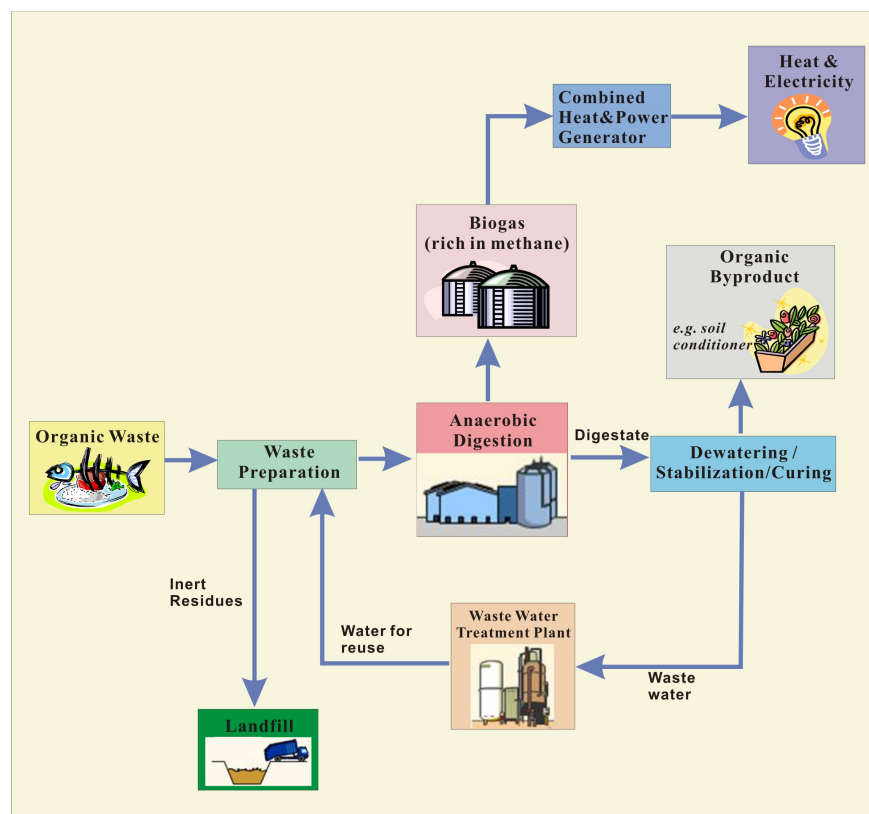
Heat & Electricity

Combined Heat&Power Generator

Biogas (rich in methane)

Organic Byproduct

e.g. soil conditioner

Organic Waste

Waste Preparation

Anaerobic Digestion

Digestate

Dewatering / Stabilization/Curing

Inert Residues

Water for reuse

Waste Water Treatment Plant

Waste water

Landfill